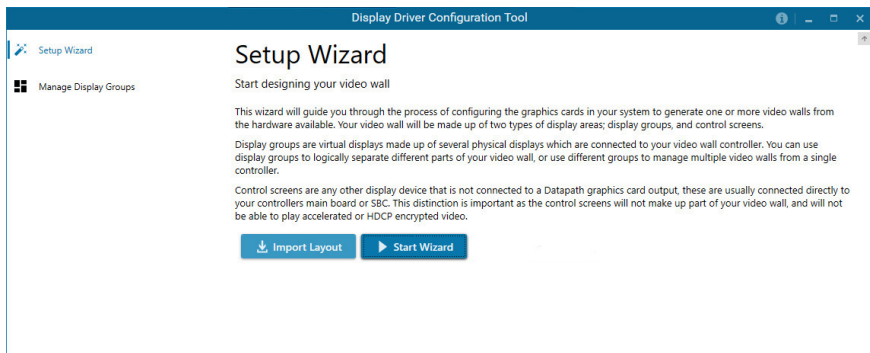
Display Driver Configuration Tool

Setup Wizard

Manage Display Groups

Setup Wizard

Start designing your video wall

This wizard will guide you through the process of configuring the graphics cards in your system to generate one or more video walls from the hardware available. Your video wall will be made up of two types of display areas; display groups, and control screens.

Display groups are virtual displays made up of several physical displays which are connected to your video wall controller. You can use display groups to logically separate different parts of your video wall, or use different groups to manage multiple video walls from a single controller.

Control screens are any other display device that is not connected to a Datapath graphics card output, these are usually connected directly to your controllers main board or SBC. This distinction is important as the control screens will not make up part of your video wall, and will not be able to play accelerated or HDCP encrypted video.

Import Layout

Start Wizard